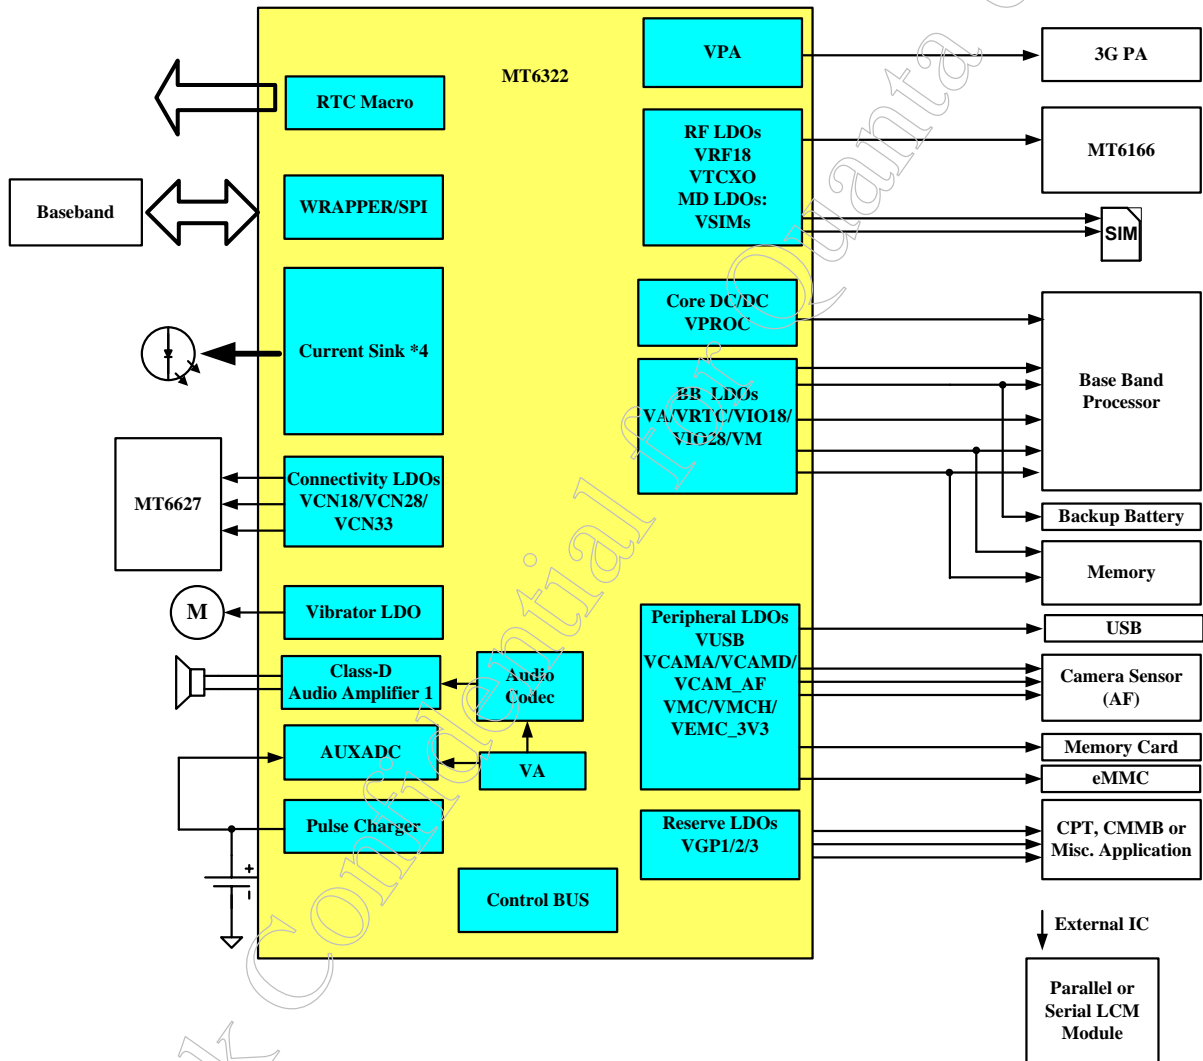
MT6322

VPA

3G PA

RTC Macro

RF LDOs
VRF18
VTCXO
MD LDOs:
VSIMs

MT6166

Baseband

WRAPPER/SPI

SIM

Core DC/DC
VPROC

Current Sink *4

BB LDOs
VA/VRTC/VIO18/
VIO28/VM

Base Band
Processor

Backup Battery

Connectivity LDOs
VCN18/VCN28/
VCN33

MT6627

Memory

M

Vibrator LDO

Peripheral LDOs
VUSB
VCAMA/VCAMD/
VCAM_AF
VMC/VMCH/
VEMC_3V3

USB

Class-D
Audio Amplifier 1

Audio
Codec

Camera Sensor
(AF)

AUXADC

VA

Memory Card

eMMC

Pulse Charger

Reserve LDOs
VGP1/2/3

CPT, CMMB or
Misc. Application

+

Control BUS

External IC

Parallel or
Serial LCM
Module

Confidential for Quanta